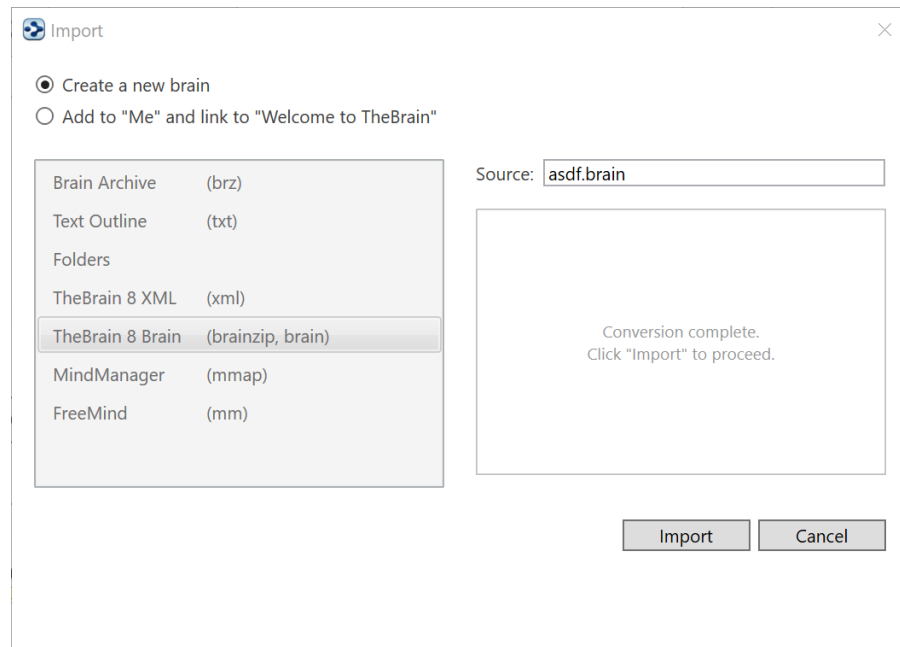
Import

Create a new brain
Add to "Me" and link to "Welcome to TheBrain"

| | |
|---|---|
| Brain Archive | (brz) |
| Text Outline | (txt) |
| Folders | |
| TheBrain 8 XML | (xml) |
| TheBrain 8 Brain | (brainzip, brain) |
| MindManager | (mmap) |
| FreeMind | (mm) |

Source: asdf.brain

Conversion complete.
Click "Import" to proceed.

Import
Cancel